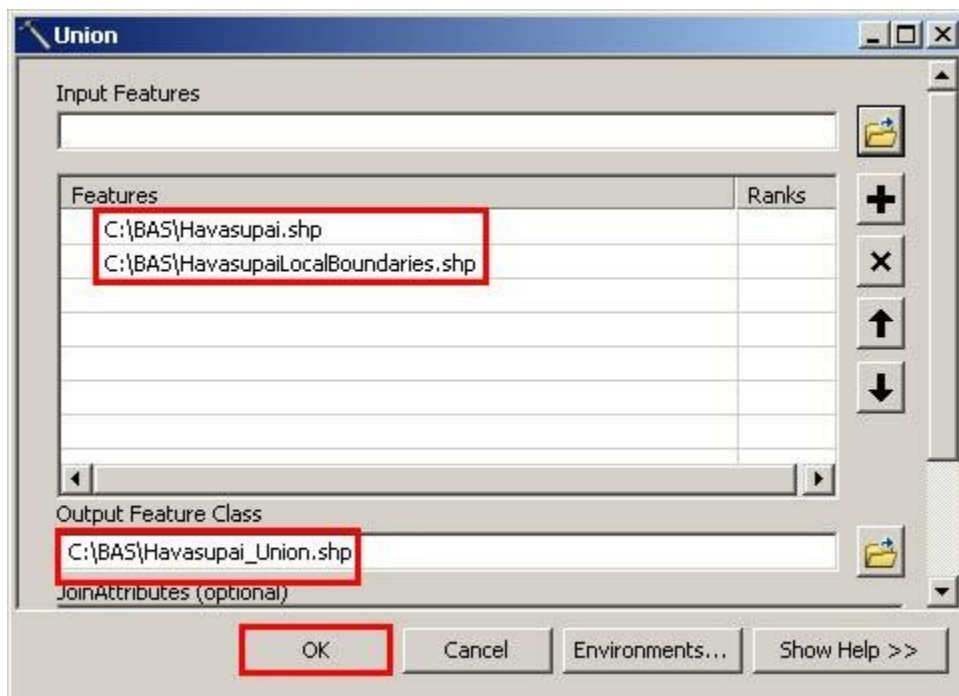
Union

Input Features

| Features | Ranks |
|---|---|
| C:\BAS\Havasupai.shp | |
| C:\BAS\HavasupaiLocalBoundaries.shp | |

Output Feature Class

C:\BAS\Havasupai_Union.shp

JoinAttributes (optional)

OK Cancel Environments... Show Help >>